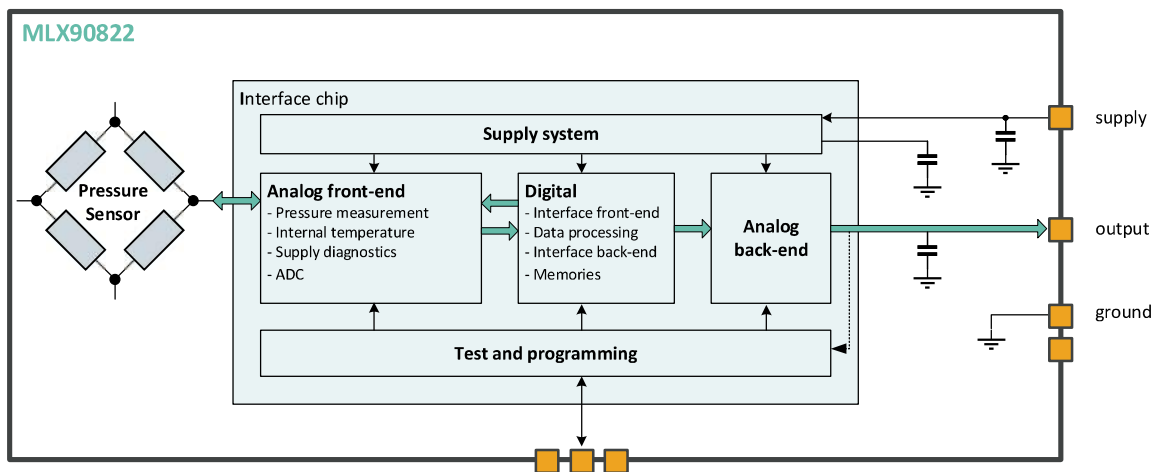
MLX90822

Pressure Sensor

Interface chip

Supply system

Analog front-end
- Pressure measurement
- Internal temperature
- Supply diagnostics
- ADC

Digital
- Interface front-end
- Data processing
- Interface back-end
- Memories

Analog back-end

Test and programming

supply

output

ground